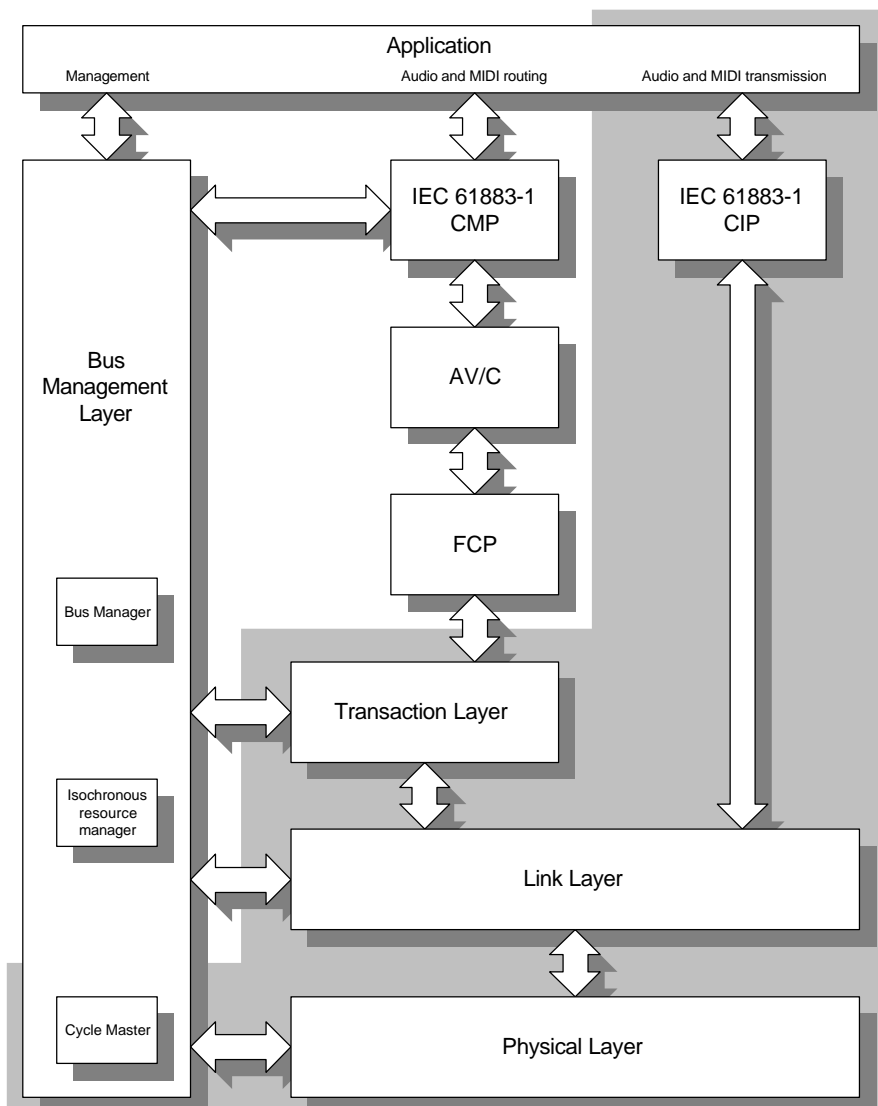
Application
Management
Audio and MIDI routing
Audio and MIDI transmission

IEC 61883-1
CMP

IEC 61883-1
CIP

Bus
Management
Layer

AV/C

FCP

Bus Manager

Transaction Layer

Isochronous resource manager

Link Layer

Cycle Master

Physical Layer